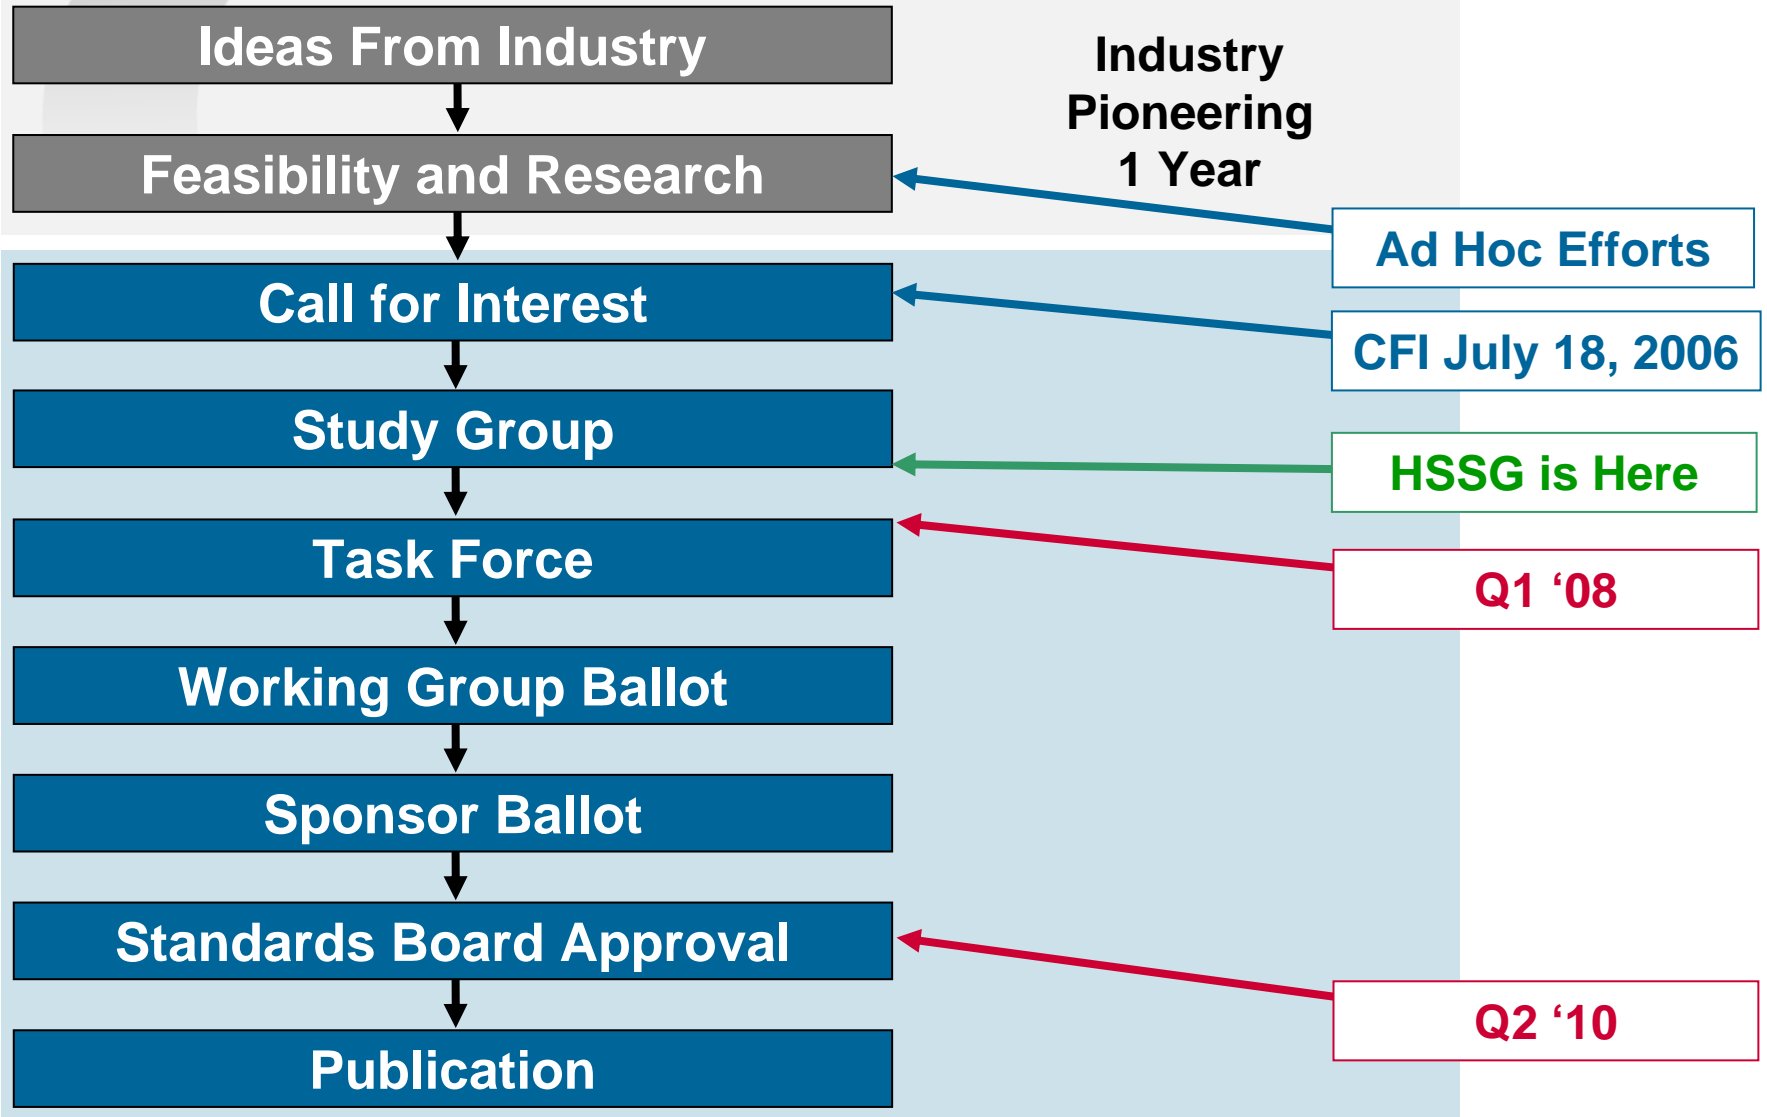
Ideas From Industry

Feasibility and Research

Industry Pioneering 1 Year

Ad Hoc Efforts

Call for Interest

CFI July 18, 2006

Study Group

HSSG is Here

Task Force

Q1 ‘08

Working Group Ballot

Sponsor Ballot

Standards Board Approval

Q2 ‘10

Publication